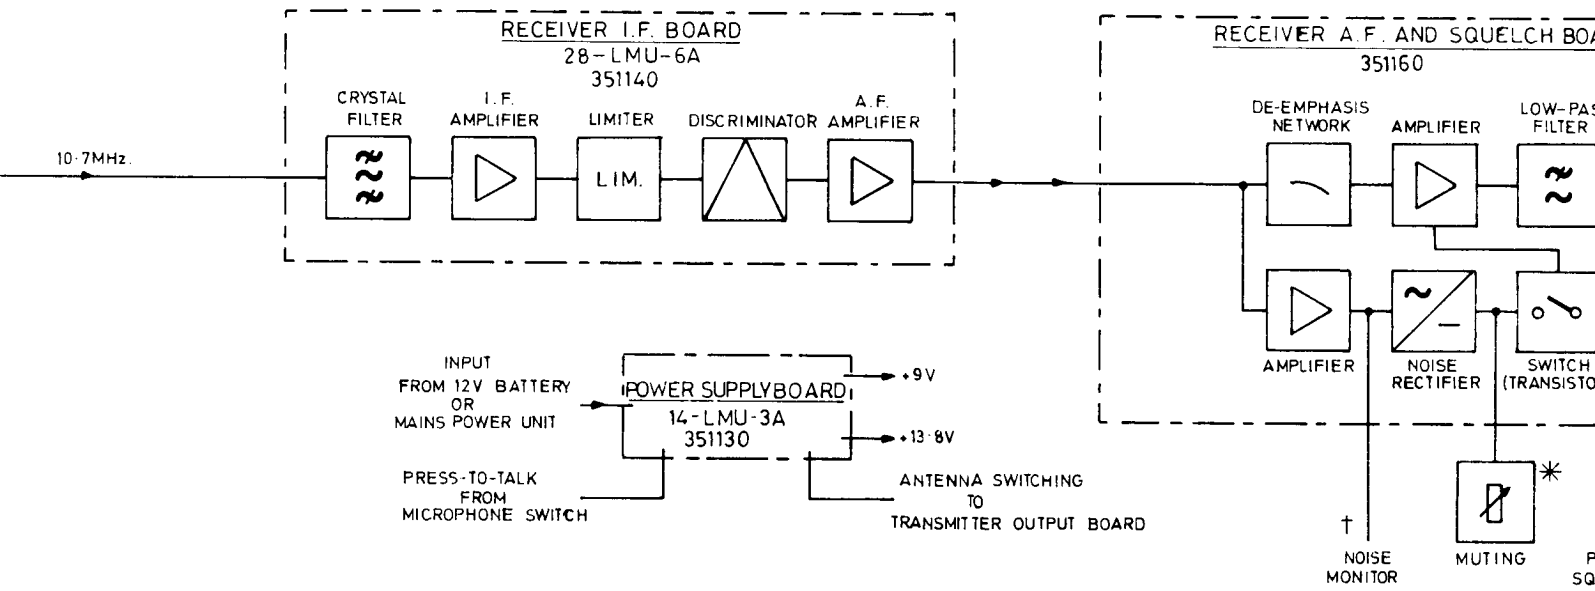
RECEIVER I.F. BOARD
28-LMU-6A
351140

CRYSTAL FILTER
I.F. AMPLIFIER
LIMITER
DISCRIMINATOR
A.F. AMPLIFIER

10·7MHz.

LIM.

RECEIVER A.F. AND SQUELCH BOA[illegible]
351160

DE-EMPHASIS NETWORK
AMPLIFIER
LOW-PAS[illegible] FILTER

AMPLIFIER
NOISE RECTIFIER
SWITCH (TRANSISTO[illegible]

INPUT FROM 12V BATTERY OR MAINS POWER UNIT

POWER SUPPLY BOARD
14-LMU-3A
351130

+9V
+13·8V

PRESS-TO-TALK FROM MICROPHONE SWITCH

ANTENNA SWITCHING TO TRANSMITTER OUTPUT BOARD

*

†

NOISE MONITOR
MUTING
P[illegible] SQ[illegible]